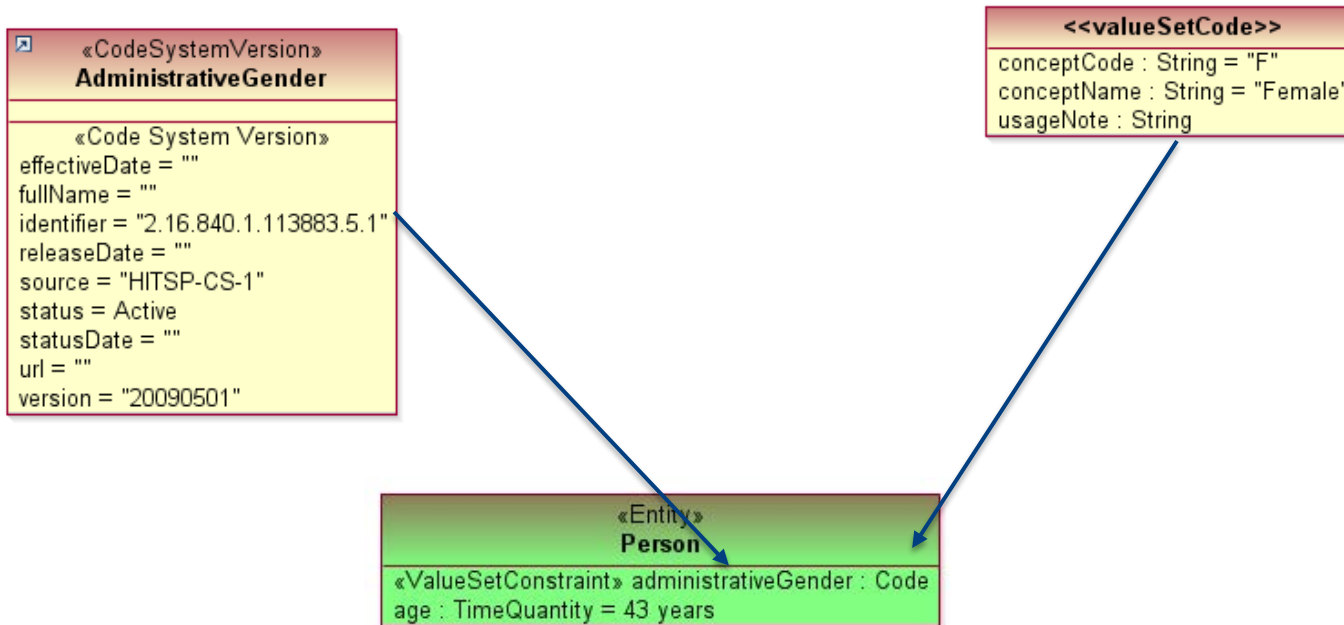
«CodeSystemVersion»
AdministrativeGender

«Code System Version»
effectiveDate = ""
fullName = ""
identifier = "2.16.840.1.113883.5.1"
releaseDate = ""
source = "HITSP-CS-1"
status = Active
statusDate = ""
url = ""
version = "20090501"

<<valueSetCode>>
conceptCode : String = "F"
conceptName : String = "Female"
usageNote : String

«Entity»
Person
«ValueSetConstraint» administrativeGender : Code
age : TimeQuantity = 43 years